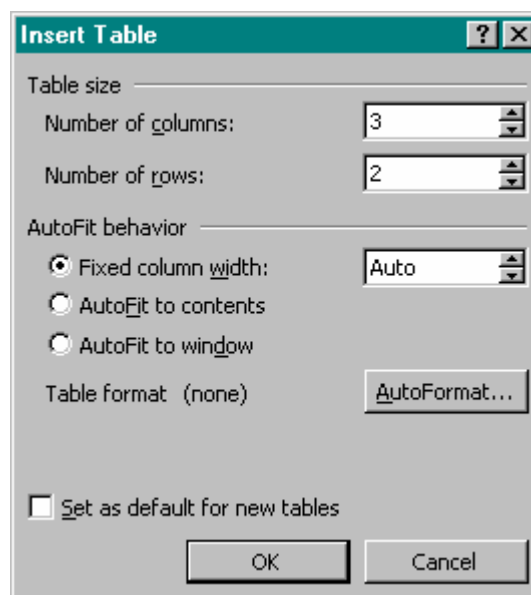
Insert Table

?

Table size

Number of columns: 3

Number of rows: 2

AutoFit behavior

Fixed column width: Auto

AutoFit to contents

AutoFit to window

Table format (none)

AutoFormat...

Set as default for new tables

OK

Cancel